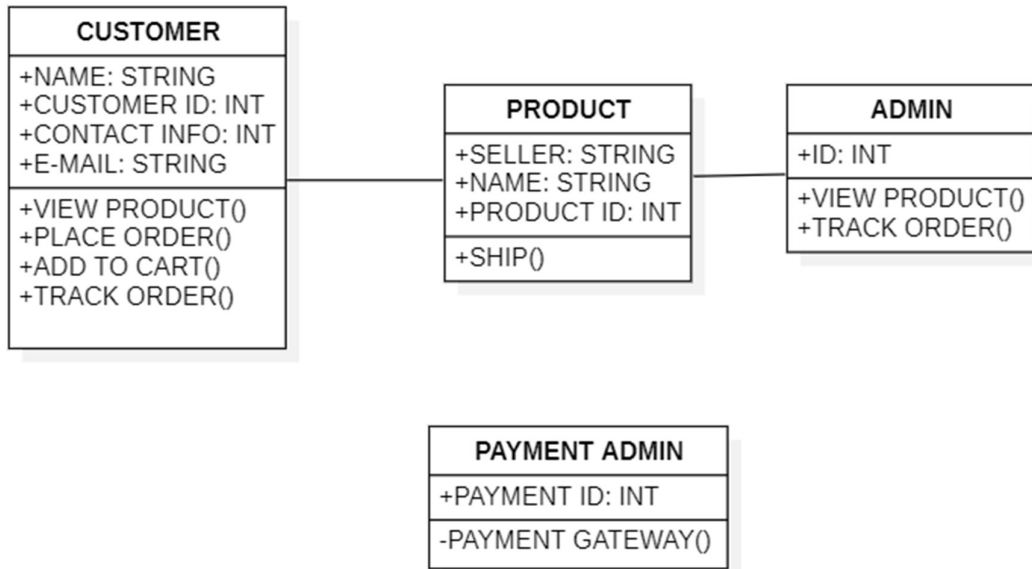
CUSTOMER
+NAME: STRING
+CUSTOMER ID: INT
+CONTACT INFO: INT
+E-MAIL: STRING
+VIEW PRODUCT()
+PLACE ORDER()
+ADD TO CART()
+TRACK ORDER()

PRODUCT
+SELLER: STRING
+NAME: STRING
+PRODUCT ID: INT
+SHIP()

ADMIN
+ID: INT
+VIEW PRODUCT()
+TRACK ORDER()

PAYMENT ADMIN
+PAYMENT ID: INT
-PAYMENT GATEWAY()